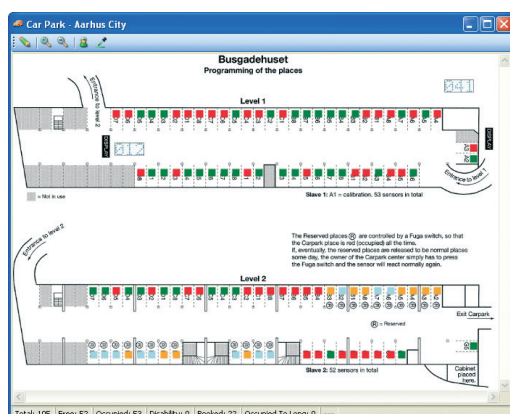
Car Park - Aarhus City

Busgadehuset
Programming of the places

Level 1

Entrance to level 2

041

012

Entrance to level 1

= Not in use

Slave 1: A1 = calibration. 53 sensors in total

The Reserved places Ⓡ are controlled by a Fuga switch, so that the Carpark place is red (occupied) all the time.
If, eventually, the reserved places are released to be normal places some day, the owner of the Carpark center simply has to press the Fuga switch and the sensor will react normally again.

Entrance to level 2

Level 2

Exit Carpark

Ⓡ = Reserved

Slave 2: 52 sensors in total

Cabinet placed here.

Total: 105 | Free: 52 | Occupied: 53 | Disability: 0 | Booked: 23 | Occupied To Long: 0